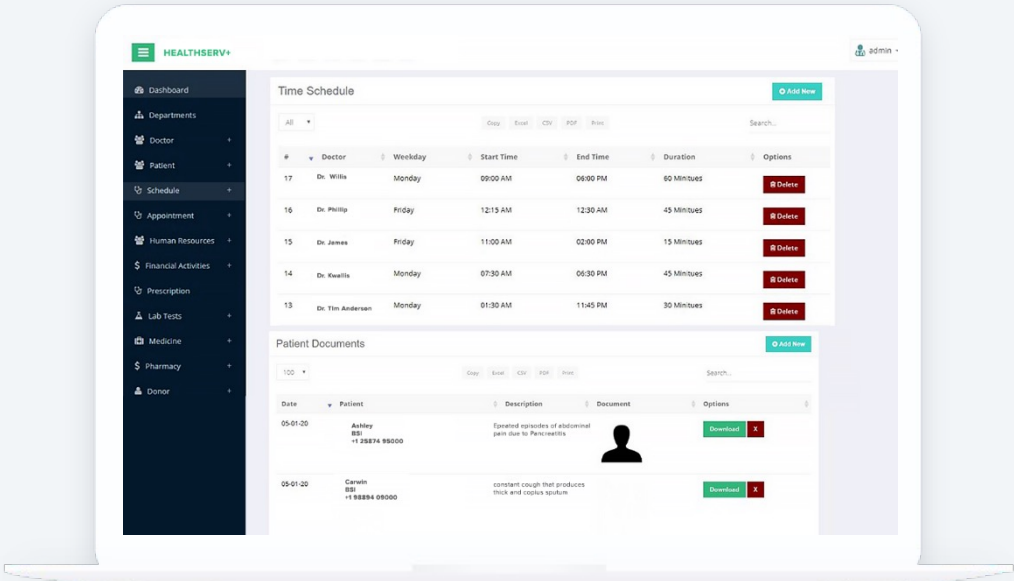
HEALTHSERV+

admin

Dashboard
Departments
Doctor +
Patient +
Schedule +
Appointment +
Human Resources +
Financial Activities +
Prescription
Lab Tests +
Medicine +
Pharmacy +
Donor +

Time Schedule

Add New

All

Copy Excel CSV PDF Print

Search...

| # | Doctor | Weekday | Start Time | End Time | Duration | Options |
|---|---|---|---|---|---|---|
| 17 | Dr. Willis | Monday | 09:00 AM | 06:00 PM | 60 Minitues | Delete |
| 16 | Dr. Phillip | Friday | 12:15 AM | 12:30 AM | 45 Minitues | Delete |
| 15 | Dr. James | Friday | 11:00 AM | 02:00 PM | 15 Minitues | Delete |
| 14 | Dr. Kwaliis | Monday | 07:30 AM | 06:30 PM | 45 Minitues | Delete |
| 13 | Dr. Tim Anderson | Monday | 01:30 AM | 11:45 PM | 30 Minitues | Delete |

Patient Documents

Add New

100

Copy Excel CSV PDF Print

Search...

| Date | Patient | Description | Document | Options |
|---|---|---|---|---|
| 05-01-20 | Ashley BSI +1 25874 95000 | Epeated episodes of abdominal pain due to Pancreatitis | | Download X |
| 05-01-20 | Carwin BSI +1 98894 09000 | constant cough that produces thick and coplus sputum | | Download X |